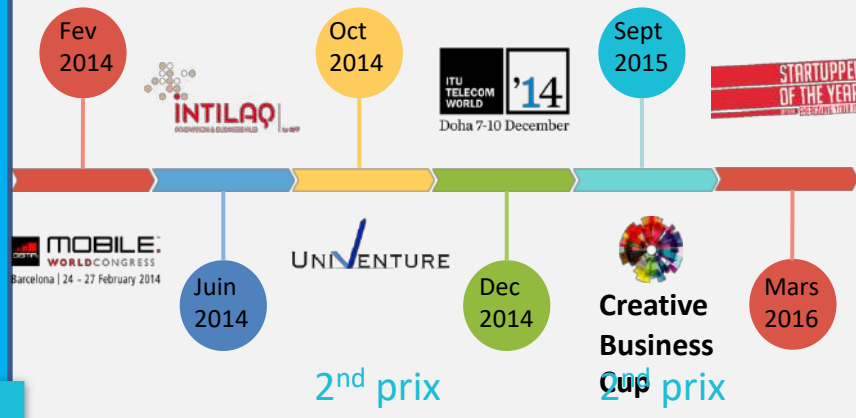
Fev 2014

INTILAQ
INNOVATION & BUSINESS HUB by OTT

Oct 2014

ITU TELECOM WORLD '14
Doha 7-10 December

Sept 2015

STARTUPPER OF THE YEAR

MOBILE WORLD CONGRESS
Barcelona | 24 - 27 February 2014

Juin 2014

UNIVENTURE

Dec 2014

Creative Business Cup

Mars 2016

2$^{nd}$ prix

2$^{nd}$ prix